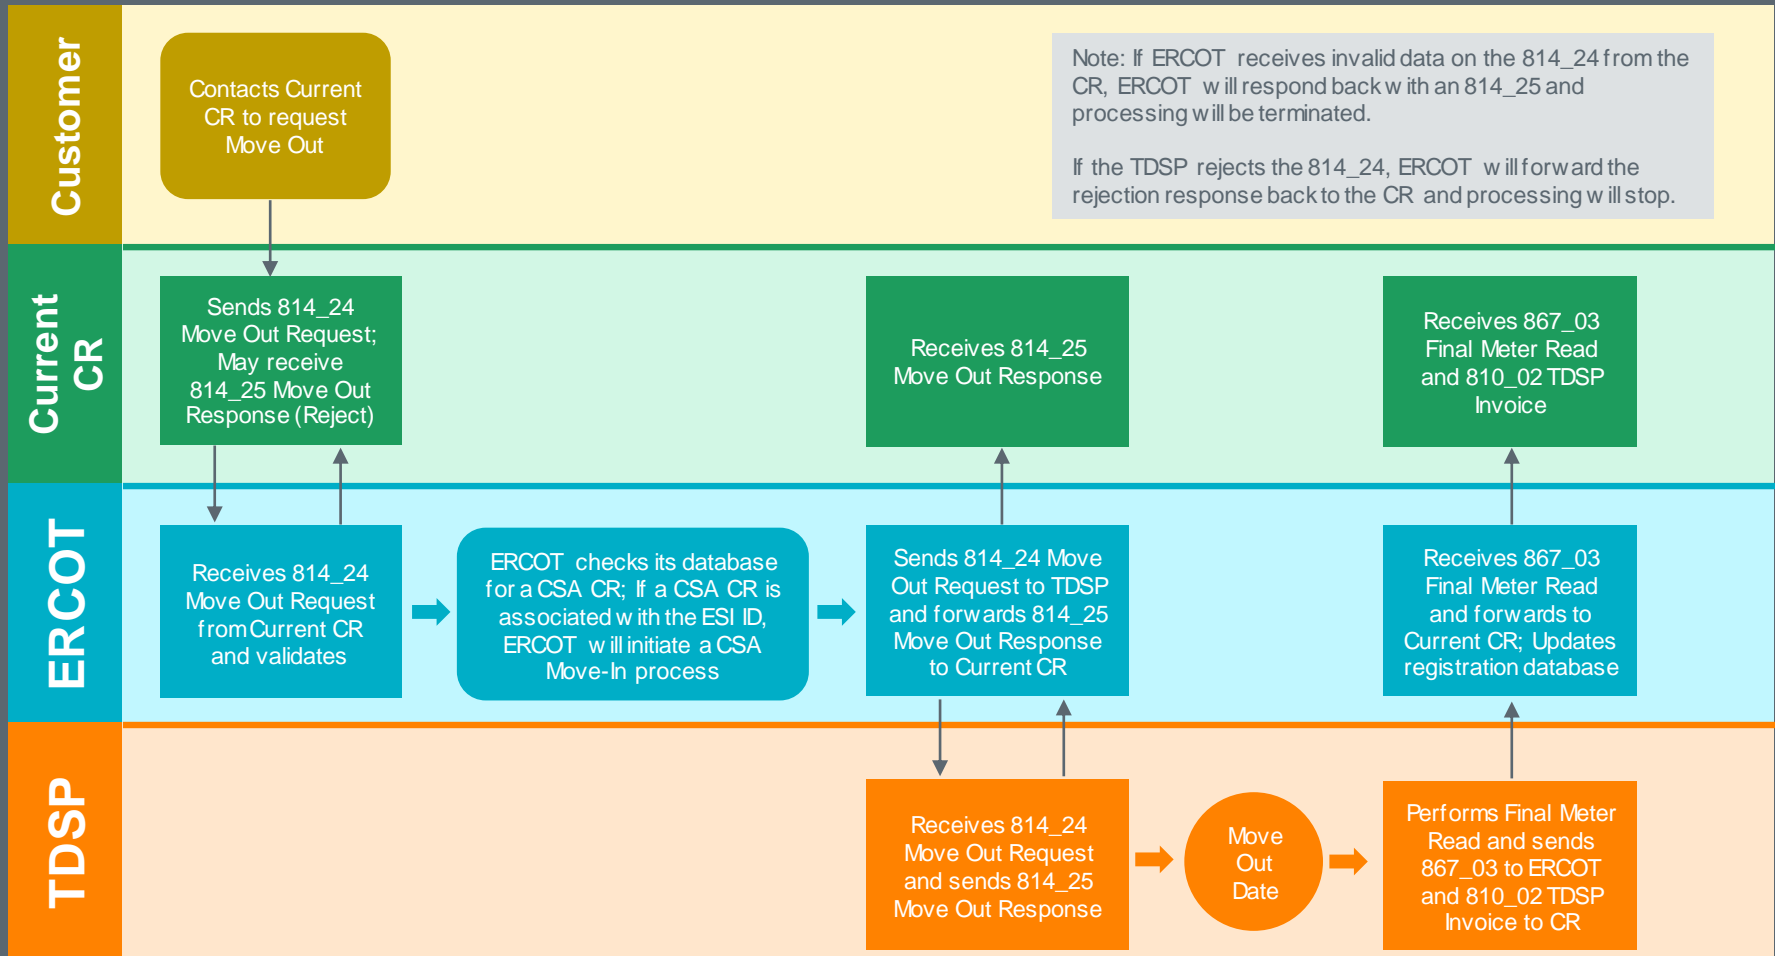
Customer

Contacts Current CR to request Move Out

Note: If ERCOT receives invalid data on the 814_24 from the CR, ERCOT will respond back with an 814_25 and processing will be terminated.

If the TDSP rejects the 814_24, ERCOT will forward the rejection response back to the CR and processing will stop.

Current CR

Sends 814_24 Move Out Request; May receive 814_25 Move Out Response (Reject)

Receives 814_25 Move Out Response

Receives 867_03 Final Meter Read and 810_02 TDSP Invoice

ERCOT

Receives 814_24 Move Out Request from Current CR and validates

ERCOT checks its database for a CSA CR; If a CSA CR is associated with the ESI ID, ERCOT will initiate a CSA Move-In process

Sends 814_24 Move Out Request to TDSP and forwards 814_25 Move Out Response to Current CR

Receives 867_03 Final Meter Read and forwards to Current CR; Updates registration database

TDSP

Receives 814_24 Move Out Request and sends 814_25 Move Out Response

Move Out Date

Performs Final Meter Read and sends 867_03 to ERCOT and 810_02 TDSP Invoice to CR